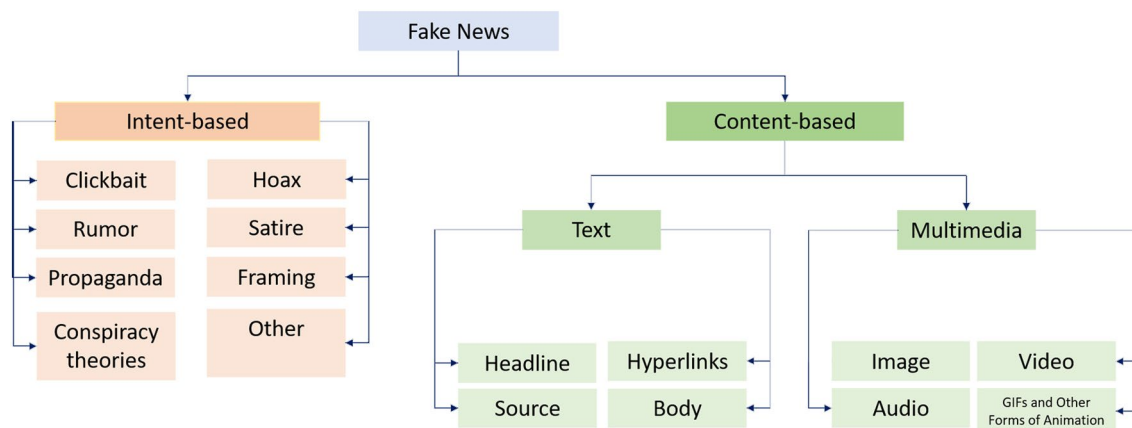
Fake News

Intent-based

Clickbait

Rumor

Propaganda

Conspiracy theories

Hoax

Satire

Framing

Other

Content-based

Text

Headline

Source

Hyperlinks

Body

Multimedia

Image

Audio

Video

GIFs and Other Forms of Animation